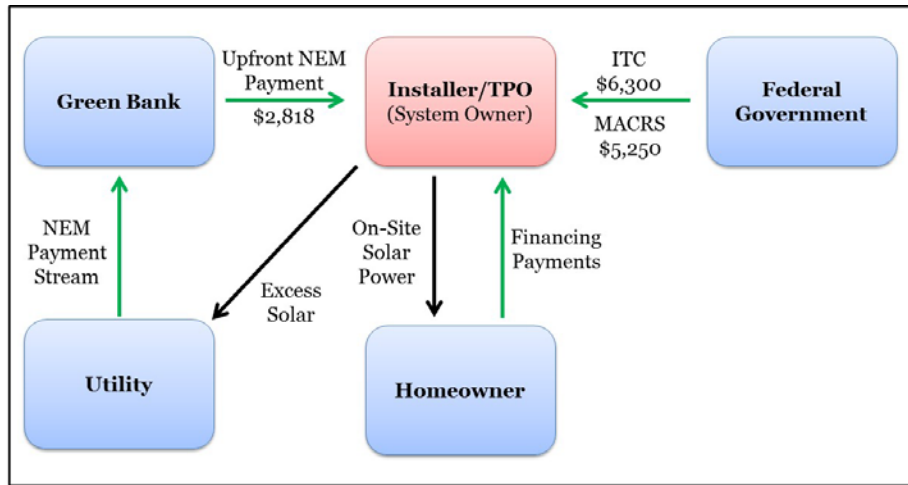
Green Bank

Upfront NEM Payment $2,818

Installer/TPO (System Owner)

ITC $6,300

MACRS $5,250

Federal Government

NEM Payment Stream

Excess Solar

On-Site Solar Power

Financing Payments

Utility

Homeowner